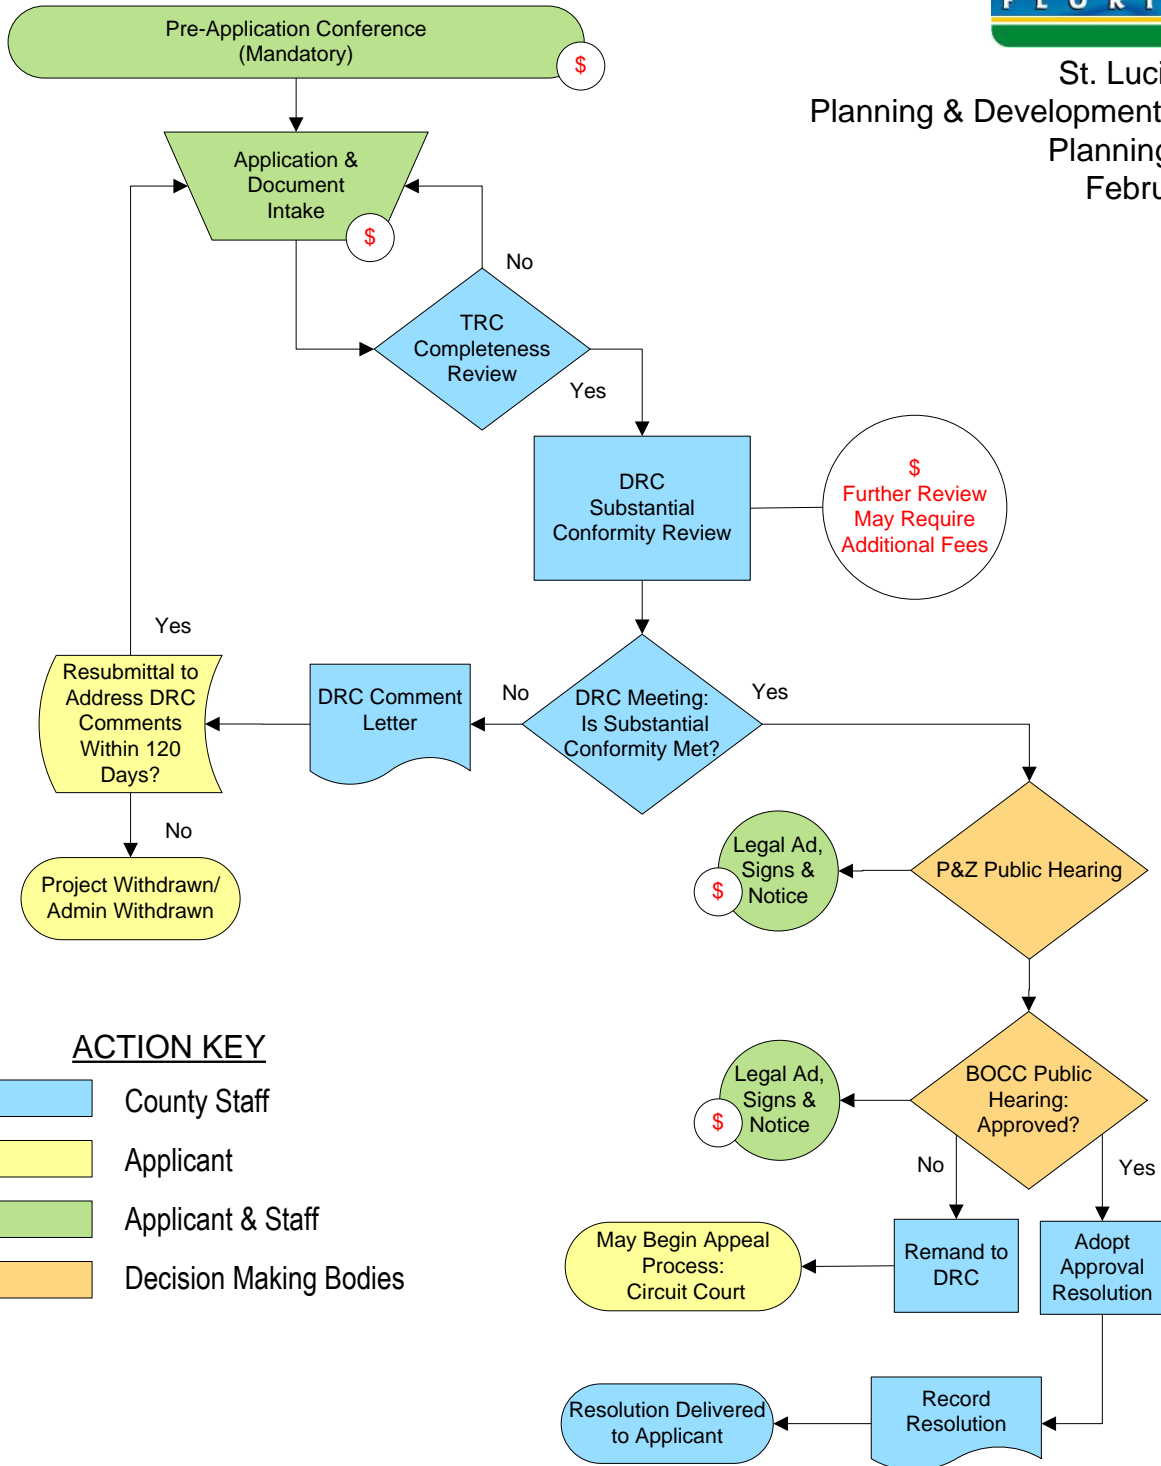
Pre-Application Conference (Mandatory)

$

St. Luci
Planning & Development
Planning
Febru

Application & Document Intake

$

No

TRC Completeness Review

Yes

DRC Substantial Conformity Review

$
Further Review May Require Additional Fees

Yes

Resubmittal to Address DRC Comments Within 120 Days?

DRC Comment Letter

No

DRC Meeting: Is Substantial Conformity Met?

Yes

No

Project Withdrawn/ Admin Withdrawn

Legal Ad, Signs & Notice

$

P&Z Public Hearing

ACTION KEY

County Staff

Applicant

Applicant & Staff

Decision Making Bodies

Legal Ad, Signs & Notice

$

BOCC Public Hearing: Approved?

No

Yes

May Begin Appeal Process: Circuit Court

Remand to DRC

Adopt Approval Resolution

Resolution Delivered to Applicant

Record Resolution